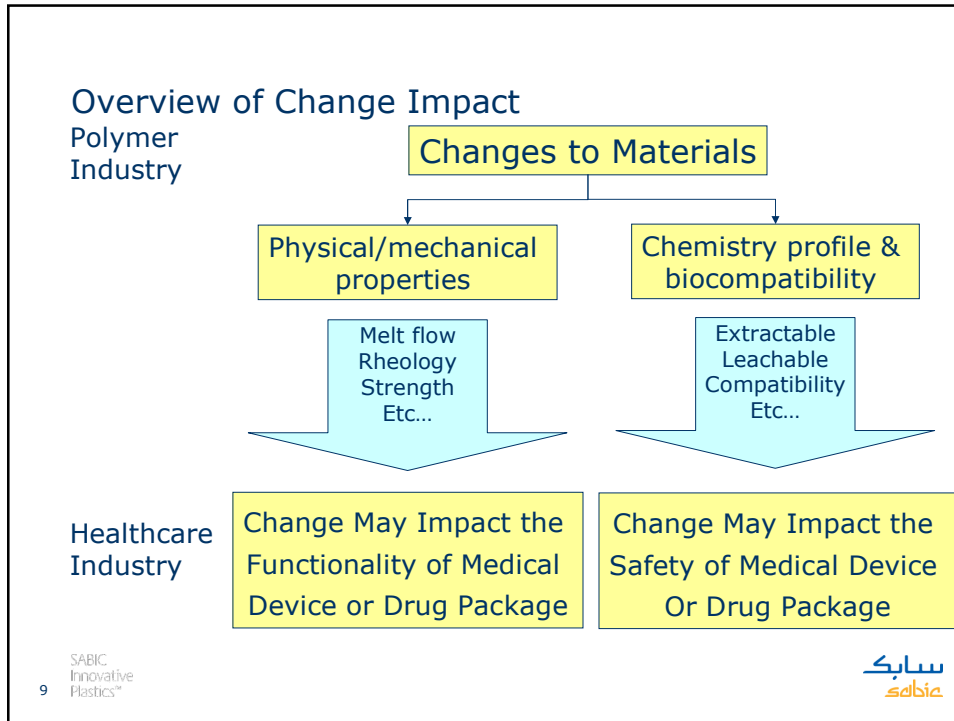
Overview of Change Impact

Polymer Industry

Changes to Materials

Physical/mechanical properties

Chemistry profile & biocompatibility

Melt flow
Rheology
Strength
Etc…

Extractable
Leachable
Compatibility
Etc…

Healthcare Industry

Change May Impact the Functionality of Medical Device or Drug Package

Change May Impact the Safety of Medical Device Or Drug Package

SABIC Innovative Plastics™

9

سابك
sabic